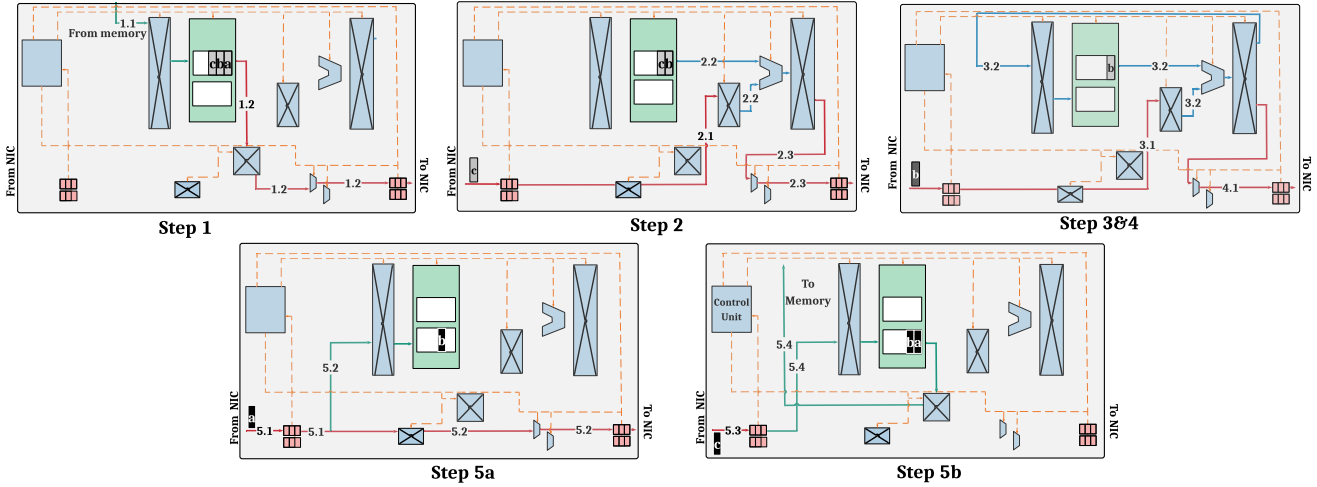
1.1
From memory
c b a
1.2
From NIC
1.2
1.2
To NIC
Step 1

c b
2.2
2.2
2.1
c
2.3
2.3
To NIC
Step 2

3.2
b
3.2
3.2
From NIC
3.1
b
4.1
To NIC
Step 3&4

5.2
b
From NIC
a
5.1
5.1
5.2
5.2
To NIC
Step 5a

Control Unit
To Memory
5.4
5.4
b a
From NIC
5.3
c
To NIC
Step 5b